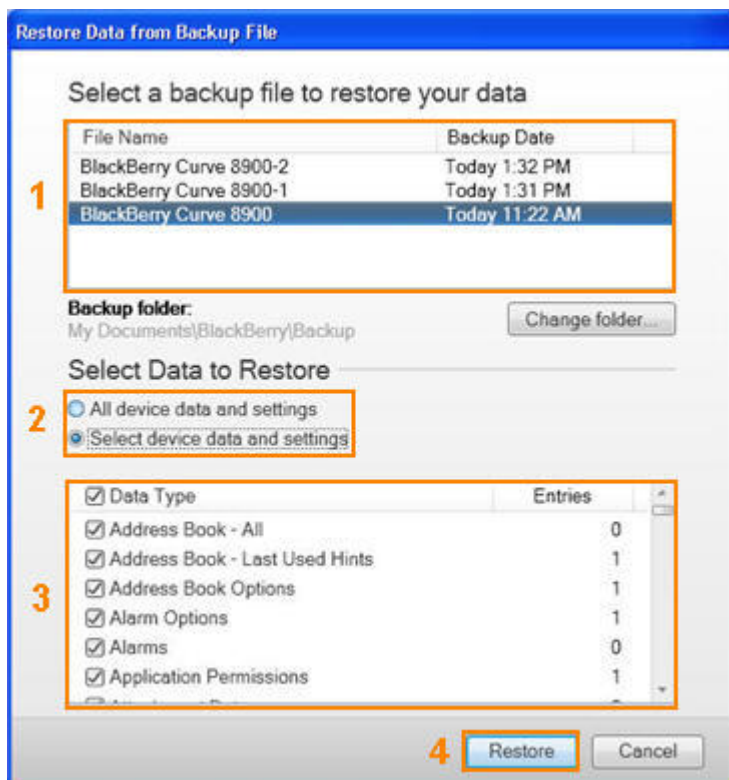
Restore Data from Backup File

Select a backup file to restore your data

1

| File Name | Backup Date |
|---|---|
| BlackBerry Curve 8900-2 | Today 1:32 PM |
| BlackBerry Curve 8900-1 | Today 1:31 PM |
| BlackBerry Curve 8900 | Today 11:22 AM |

Backup folder:
My Documents\BlackBerry\Backup

Change folder...

Select Data to Restore

2
All device data and settings
Select device data and settings

3

| Data Type | Entries |
|---|---|
| Address Book - All | 0 |
| Address Book - Last Used Hints | 1 |
| Address Book Options | 1 |
| Alarm Options | 1 |
| Alarms | 0 |
| Application Permissions | 1 |
| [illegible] | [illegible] |

4
Restore
Cancel